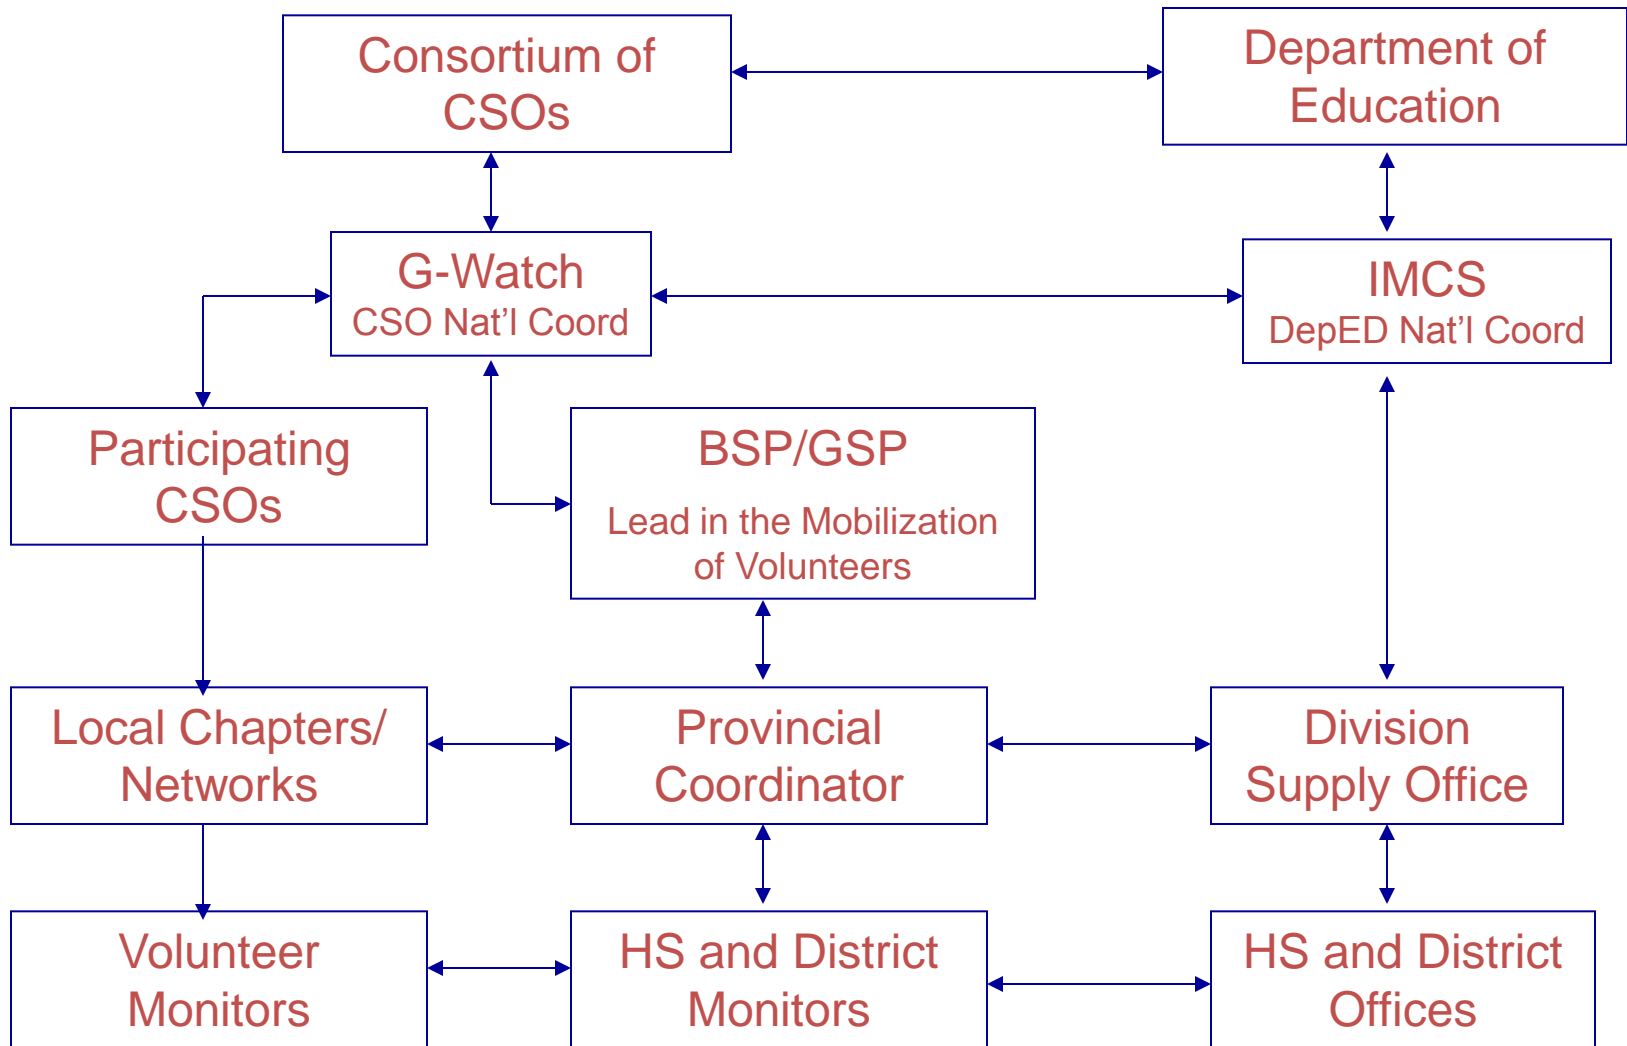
Consortium of CSOs

Department of Education

G-Watch
CSO Nat'l Coord

IMCS
DepED Nat'l Coord

Participating CSOs

BSP/GSP
Lead in the Mobilization of Volunteers

Local Chapters/ Networks

Provincial Coordinator

Division Supply Office

Volunteer Monitors

HS and District Monitors

HS and District Offices